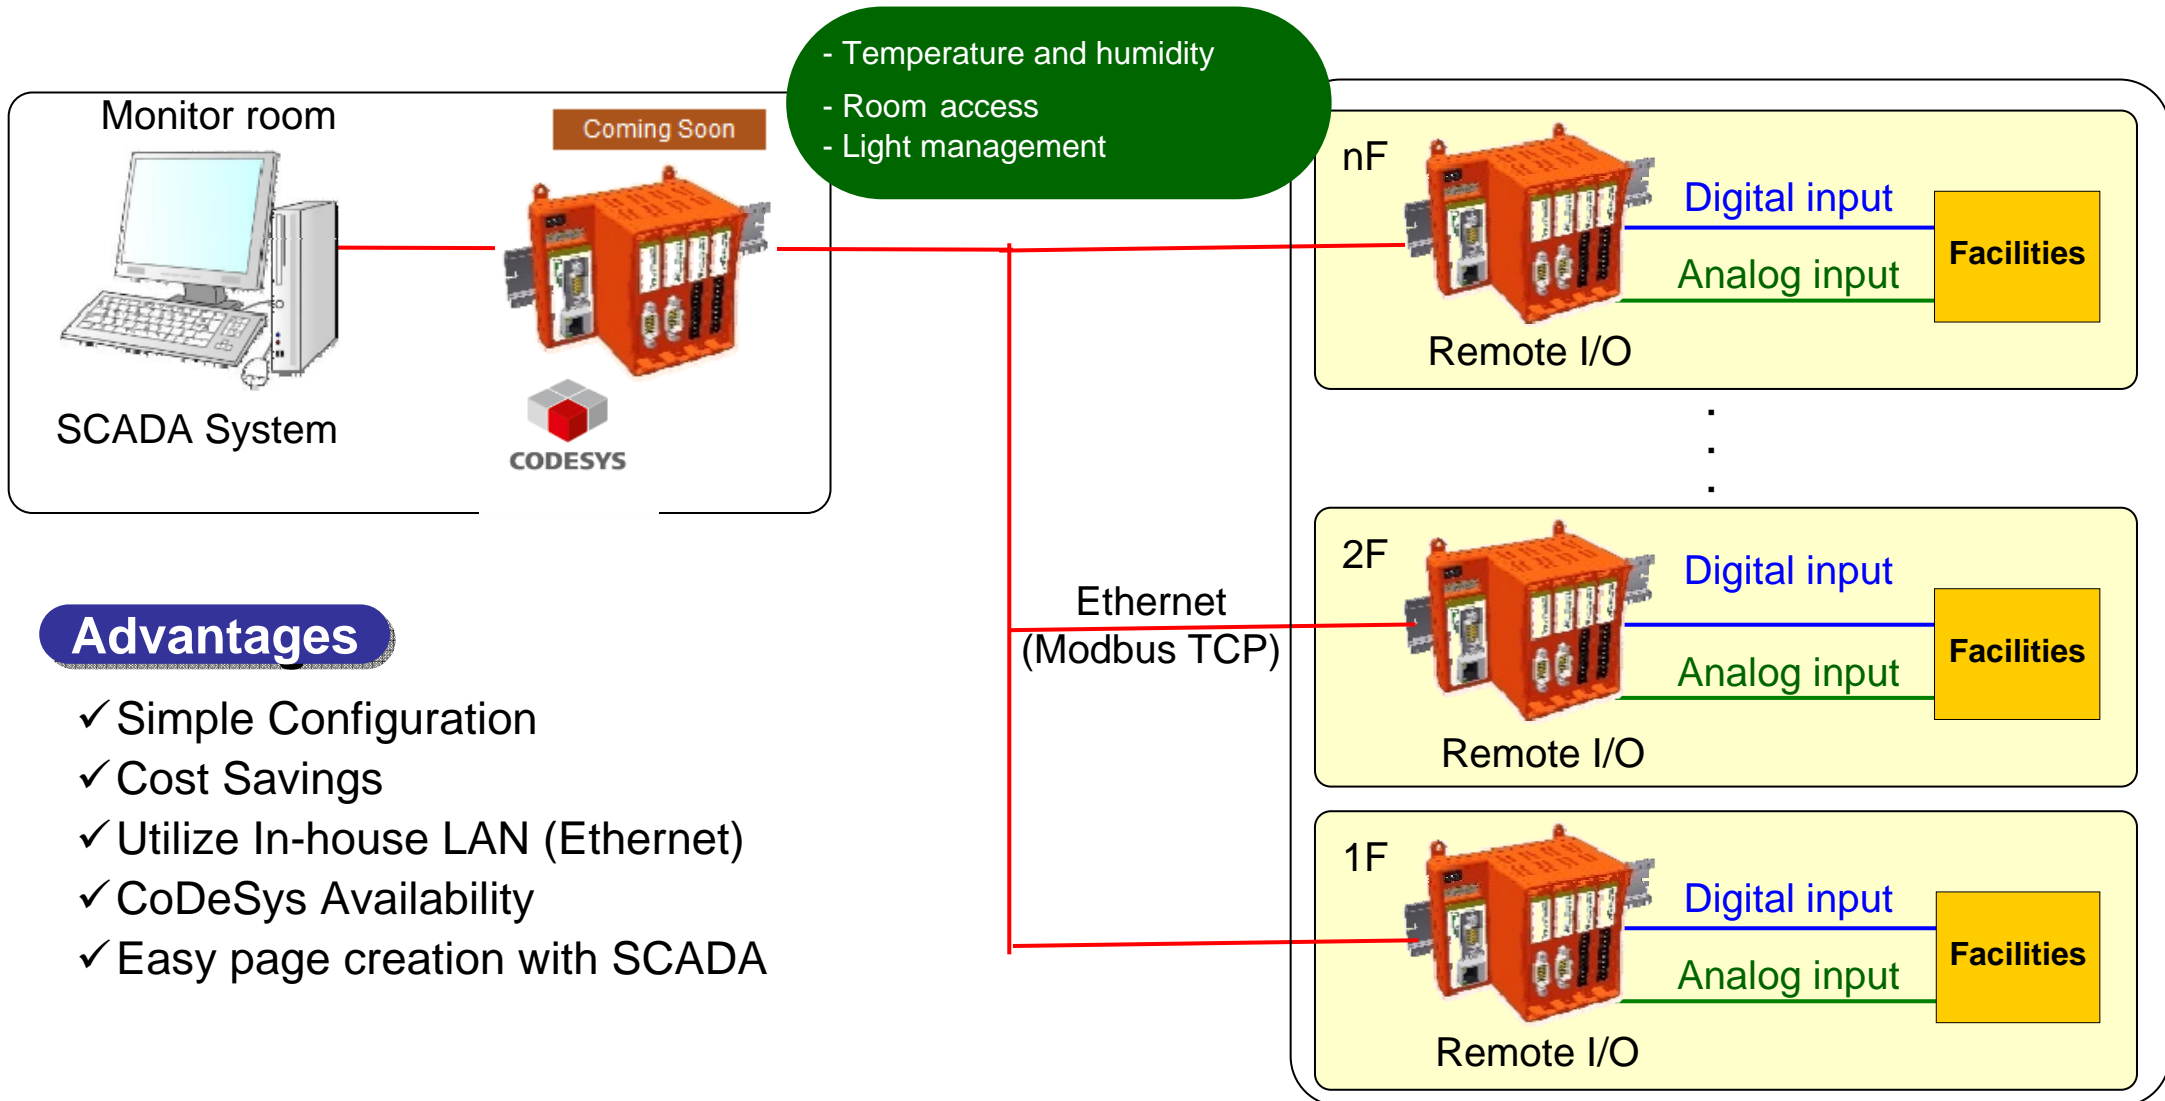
Monitor room

Coming Soon

- Temperature and humidity
- Room access
- Light management

SCADA System

CODESYS

nF

Digital input

Analog input

Facilities

Remote I/O

.
.
.

2F

Digital input

Analog input

Facilities

Remote I/O

Ethernet
(Modbus TCP)

1F

Digital input

Analog input

Facilities

Remote I/O

Advantages

✓Simple Configuration
✓Cost Savings
✓Utilize In-house LAN (Ethernet)
✓CoDeSys Availability
✓Easy page creation with SCADA